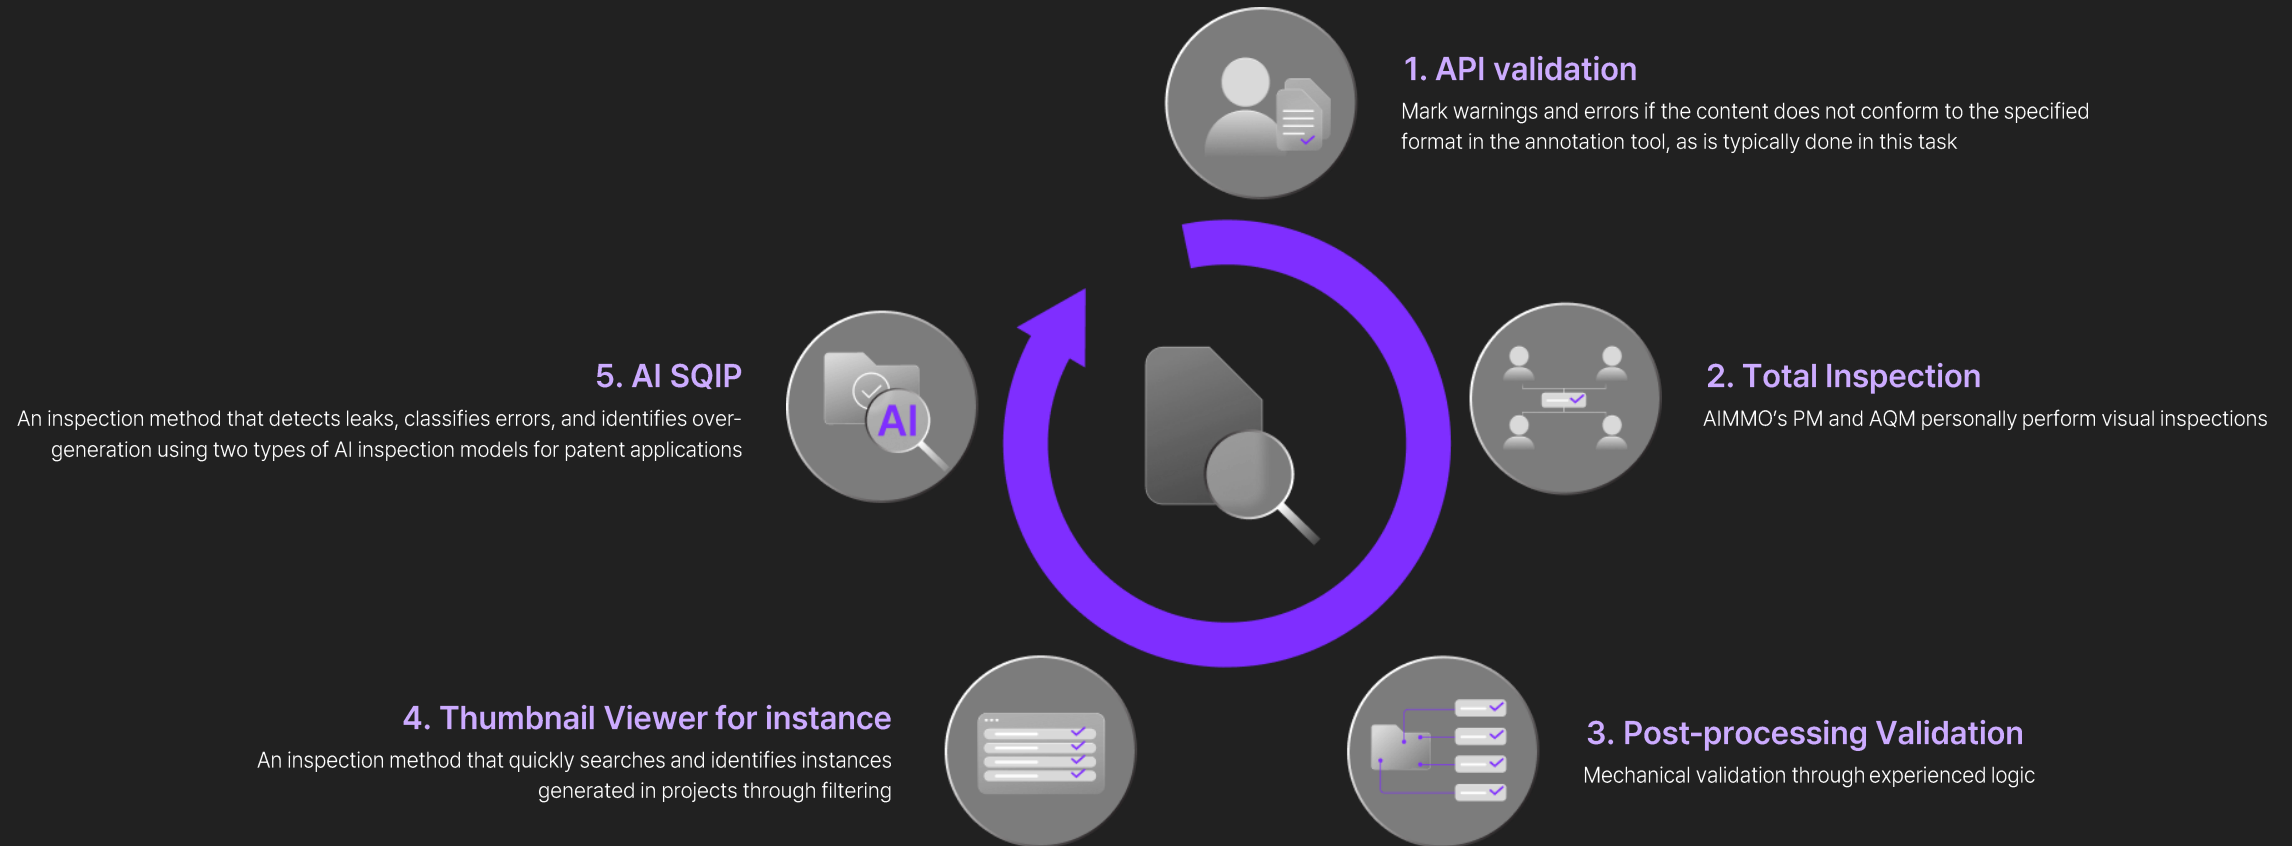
1. API validation
Mark warnings and errors if the content does not conform to the specified format in the annotation tool, as is typically done in this task

5. AI SQIP
An inspection method that detects leaks, classifies errors, and identifies overgeneration using two types of AI inspection models for patent applications

AI

2. Total Inspection
AIMMO's PM and AQM personally perform visual inspections

4. Thumbnail Viewer for instance
An inspection method that quickly searches and identifies instances generated in projects through filtering

3. Post-processing Validation
Mechanical validation through experienced logic